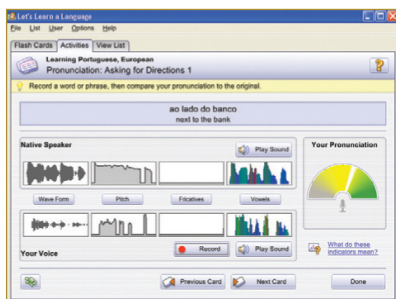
Let's Learn a Language
File List User Options Help
Flash Cards Activities View List
Learning Portuguese, European
Pronunciation: Asking for Directions 1
Record a word or phrase, then compare your pronunciation to the original.
ao lado do banco
next to the bank
Native Speaker
Play Sound
Your Pronunciation
Wave Form
Pitch
Fricatives
Vowels
Record
Play Sound
Your Voice
What do these indicators mean?
Previous Card
Next Card
Done